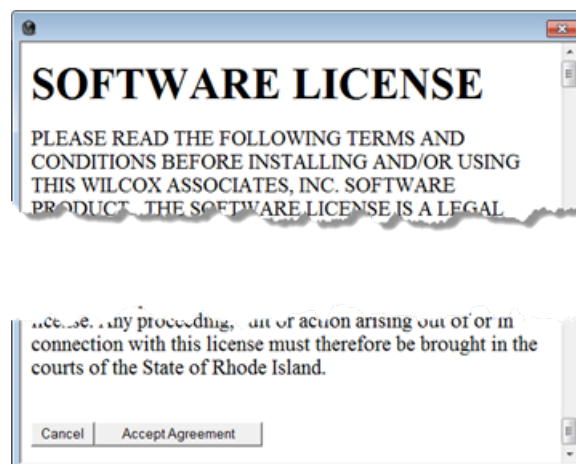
SOFTWARE LICENSE

PLEASE READ THE FOLLOWING TERMS AND CONDITIONS BEFORE INSTALLING AND/OR USING THIS WILCOX ASSOCIATES, INC. SOFTWARE PRODUCT. THE SOFTWARE LICENSE IS A LEGAL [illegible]

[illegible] license. Any proceeding, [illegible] or action arising out of or in connection with this license must therefore be brought in the courts of the State of Rhode Island.

Cancel
Accept Agreement